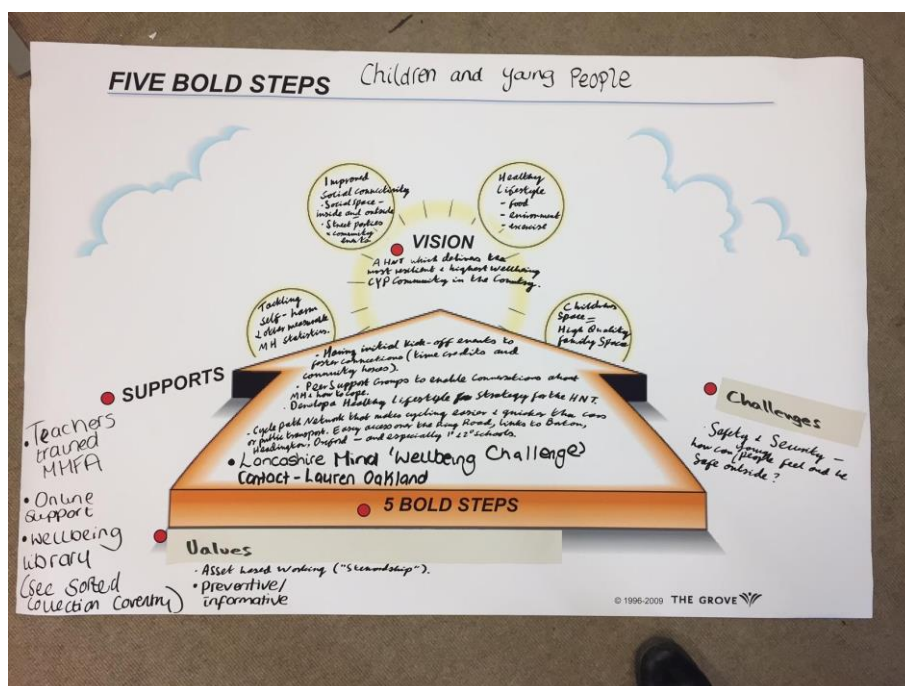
FIVE BOLD STEPS Children and Young People

Improved Social connectivity
- Social Space - inside and outside
- Street parties
- community events

Healthy Lifestyle
- food
- environment
- exercise

VISION
A HNT which delivers the most resilient & highest wellbeing CYP Community in the Country.

Tackling self-harm & other measurable MH statistics.

Childrens Space = High Quality family Space

- Having initial kick-off events to foster connections (time credits and community homes).
- Peer Support Groups to enable Conversations about MH & how to cope.
- Develop a Healthy Lifestyle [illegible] Strategy for the HNT.
- Cycle path Network that makes cycling easier & quicker than cars or public transport. Easy access over the Ring Road, links to Barton, Headington, Oxford - and especially 1° & 2° schools.
- Lancashire Mind 'Wellbeing Challenge' Contact - Lauren Oakland

SUPPORTS
- Teachers trained MHFA
- Online Support
- Wellbeing library (see Sorted Collection Coventry)

Challenges
Safety & Security - how can people feel and be safe outside?

5 BOLD STEPS

Values
- Asset based working ("Stewardship").
- Preventive/ informative

© 1996-2009 THE GROVE